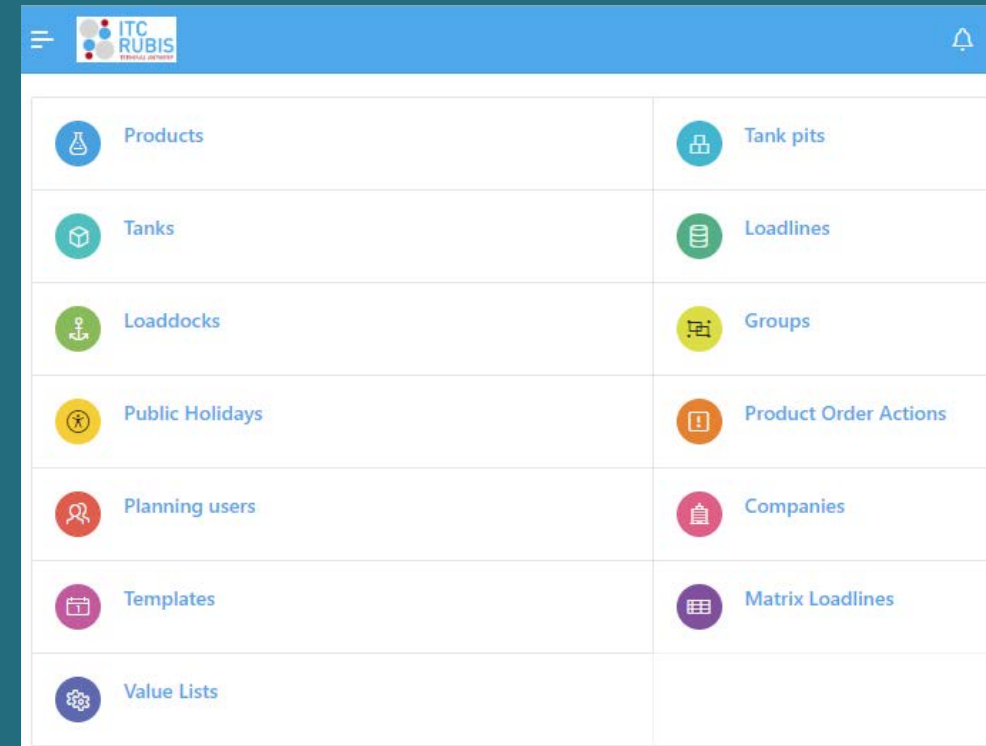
ITC RUBIS
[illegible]

| | |
|---|---|
| Products | Tank pits |
| Tanks | Loadlines |
| Loaddocks | Groups |
| Public Holidays | Product Order Actions |
| Planning users | Companies |
| Templates | Matrix Loadlines |
| Value Lists | |